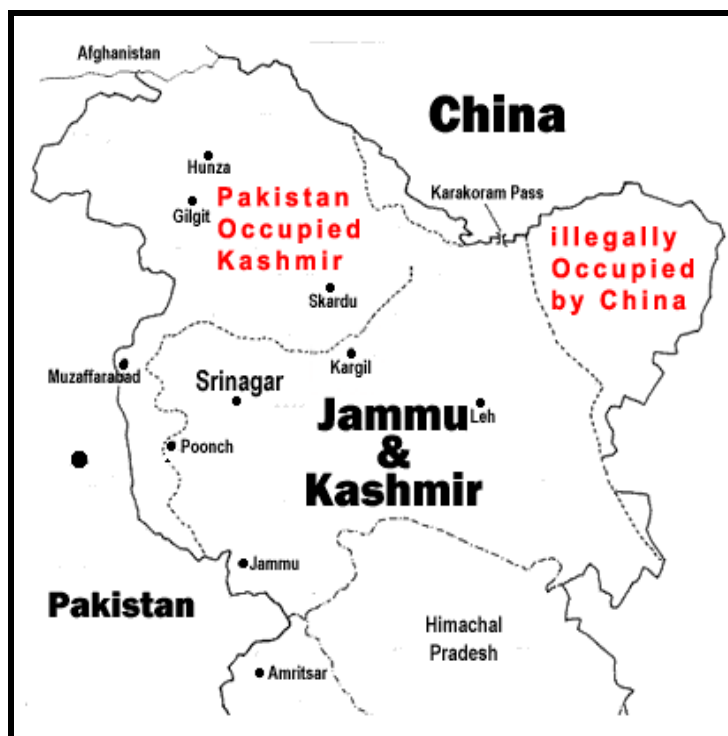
Afghanistan

China

Hunza

Gilgit

Pakistan Occupied Kashmir

Karakoram Pass

illegally Occupied by China

Skardu

Kargil

Muzaffarabad

Srinagar

Jammu & Kashmir

Leh

Poonch

Jammu

Pakistan

Himachal Pradesh

Amritsar